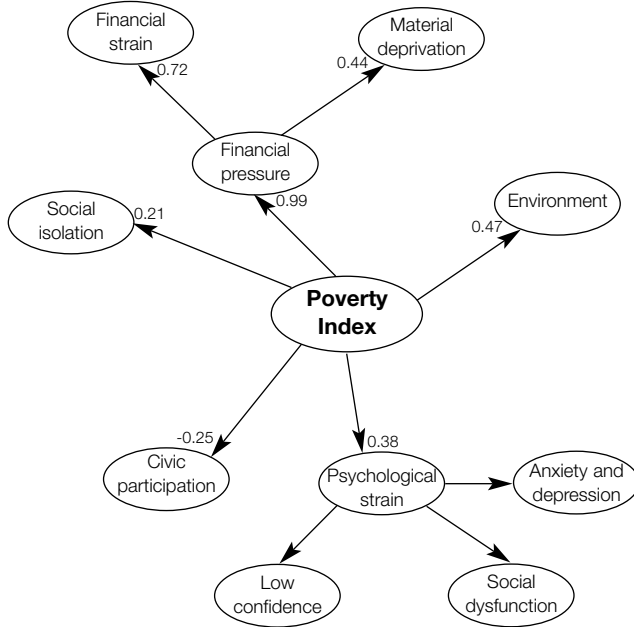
Financial strain

Material deprivation

0.72

0.44

Financial pressure

Social isolation

0.21

0.99

Environment

0.47

Poverty Index

-0.25

0.38

Civic participation

Psychological strain

Anxiety and depression

Low confidence

Social dysfunction